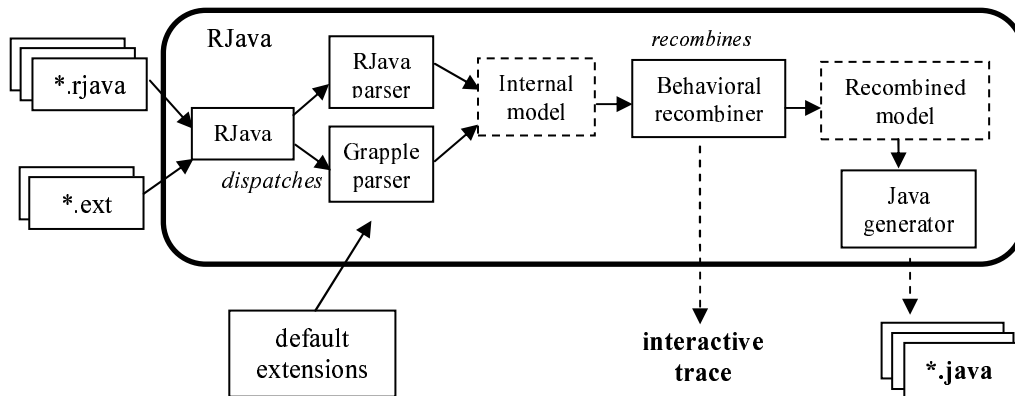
*.rjava

*.ext

RJava

RJava

dispatches

RJava parser

Grapple parser

Internal model

recombines

Behavioral recombiner

Recombined model

Java generator

default extensions

interactive trace

*.java